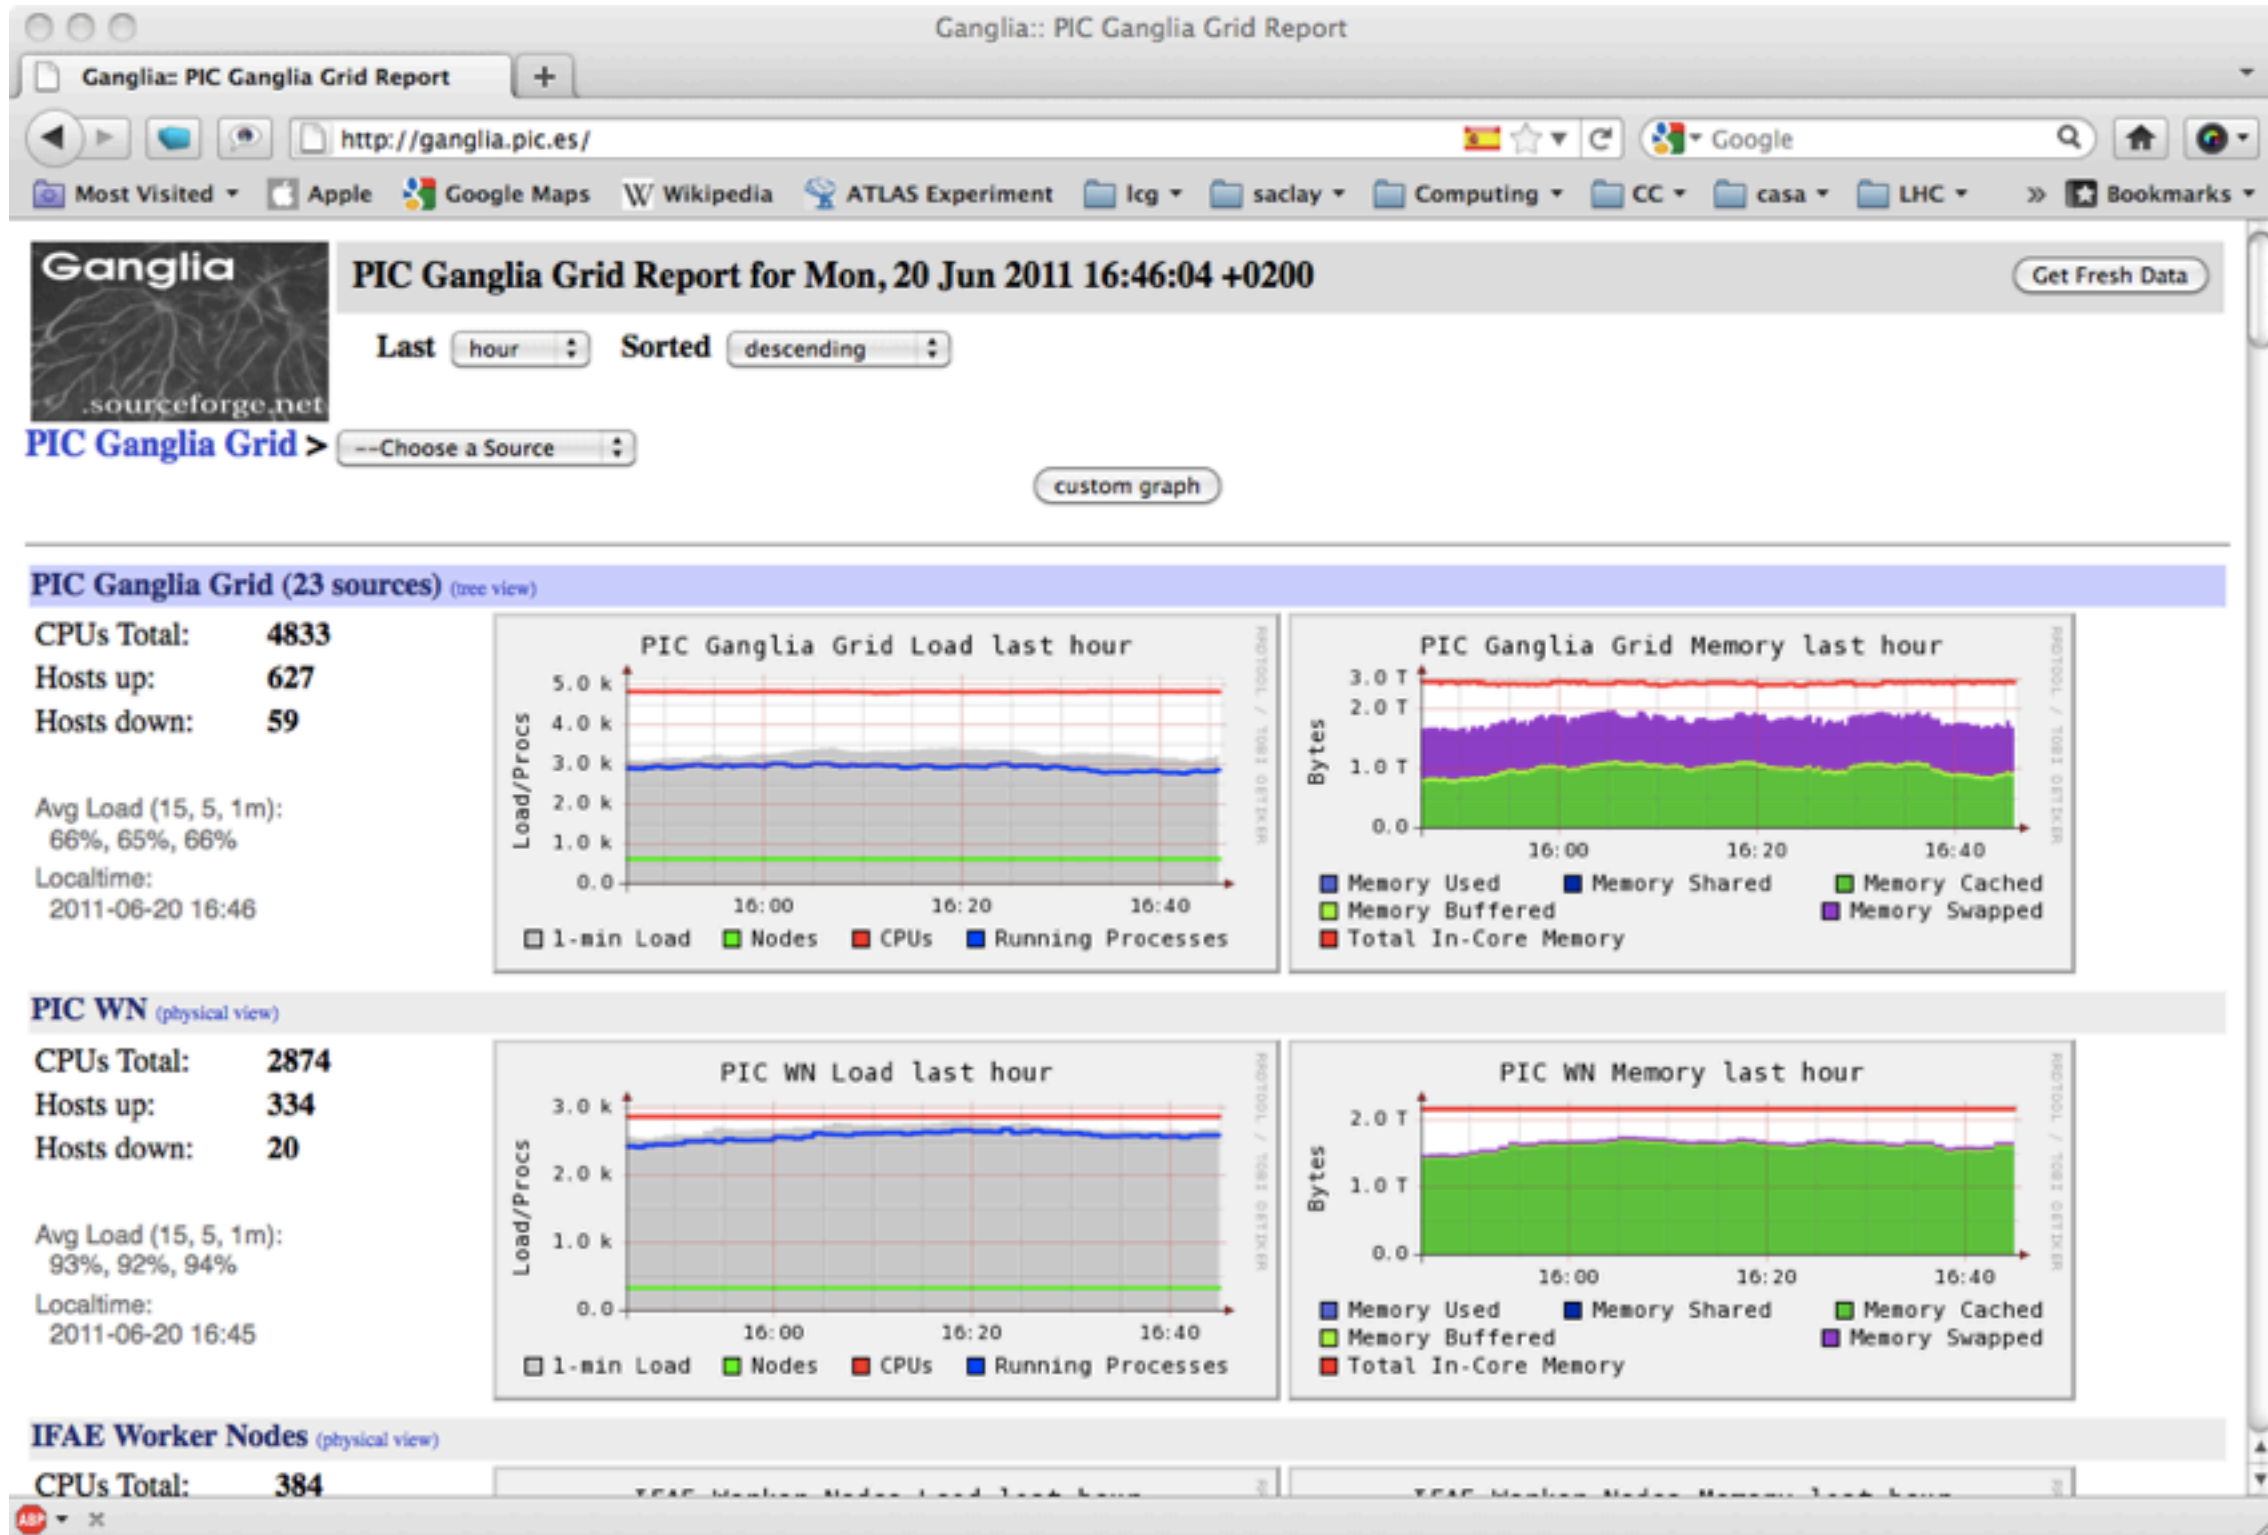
Ganglia:: PIC Ganglia Grid Report

Ganglia:: PIC Ganglia Grid Report

http://ganglia.pic.es/

Google

Most Visited Apple Google Maps Wikipedia ATLAS Experiment lcg saclay Computing CC casa LHC Bookmarks

Ganglia .sourceforge.net

PIC Ganglia Grid Report for Mon, 20 Jun 2011 16:46:04 +0200

Get Fresh Data

Last hour Sorted descending

PIC Ganglia Grid > --Choose a Source

custom graph

PIC Ganglia Grid (23 sources) (tree view)

CPUs Total: 4833
Hosts up: 627
Hosts down: 59

Avg Load (15, 5, 1m):
66%, 65%, 66%
Localtime:
2011-06-20 16:46

PIC Ganglia Grid Load last hour

Load/Procs
5.0 k
4.0 k
3.0 k
2.0 k
1.0 k
0.0
16:00 16:20 16:40
1-min Load Nodes CPUs Running Processes

PIC Ganglia Grid Memory last hour

Bytes
3.0 T
2.0 T
1.0 T
0.0
16:00 16:20 16:40
Memory Used Memory Shared Memory Cached
Memory Buffered Memory Swapped
Total In-Core Memory

PIC WN (physical view)

CPUs Total: 2874
Hosts up: 334
Hosts down: 20

Avg Load (15, 5, 1m):
93%, 92%, 94%
Localtime:
2011-06-20 16:45

PIC WN Load last hour

Load/Procs
3.0 k
2.0 k
1.0 k
0.0
16:00 16:20 16:40
1-min Load Nodes CPUs Running Processes

PIC WN Memory last hour

Bytes
2.0 T
1.0 T
0.0
16:00 16:20 16:40
Memory Used Memory Shared Memory Cached
Memory Buffered Memory Swapped
Total In-Core Memory

IFAE Worker Nodes (physical view)

CPUs Total: 384

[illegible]